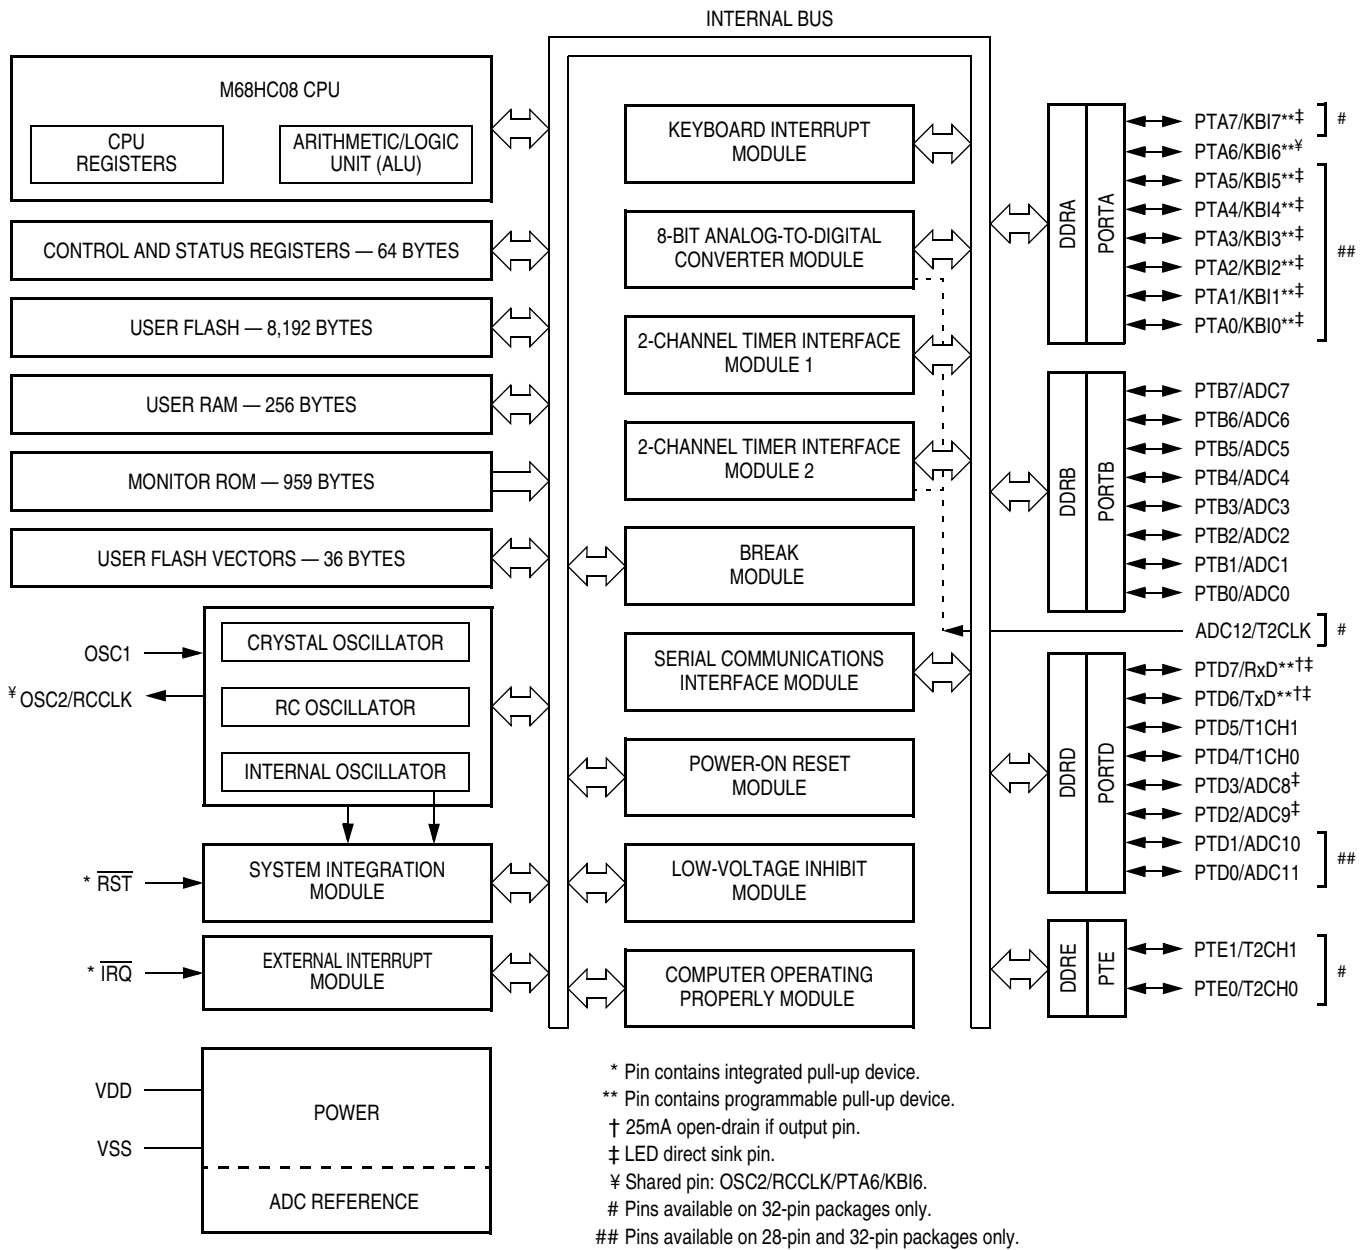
INTERNAL BUS

M68HC08 CPU

CPU REGISTERS

ARITHMETIC/LOGIC UNIT (ALU)

CONTROL AND STATUS REGISTERS — 64 BYTES

USER FLASH — 8,192 BYTES

USER RAM — 256 BYTES

MONITOR ROM — 959 BYTES

USER FLASH VECTORS — 36 BYTES

OSC1

¥ OSC2/RCCLK

CRYSTAL OSCILLATOR

RC OSCILLATOR

INTERNAL OSCILLATOR

* $\overline{RST}$

SYSTEM INTEGRATION MODULE

* $\overline{IRQ}$

EXTERNAL INTERRUPT MODULE

VDD

VSS

POWER

ADC REFERENCE

KEYBOARD INTERRUPT MODULE

8-BIT ANALOG-TO-DIGITAL CONVERTER MODULE

2-CHANNEL TIMER INTERFACE MODULE 1

2-CHANNEL TIMER INTERFACE MODULE 2

BREAK MODULE

SERIAL COMMUNICATIONS INTERFACE MODULE

POWER-ON RESET MODULE

LOW-VOLTAGE INHIBIT MODULE

COMPUTER OPERATING PROPERLY MODULE

DDRA

PORTA

PTA7/KBI7**‡ #

PTA6/KBI6**¥

PTA5/KBI5**‡

PTA4/KBI4**‡

PTA3/KBI3**‡

PTA2/KBI2**‡

PTA1/KBI1**‡

PTA0/KBI0**‡

##

DDRB

PORTB

PTB7/ADC7

PTB6/ADC6

PTB5/ADC5

PTB4/ADC4

PTB3/ADC3

PTB2/ADC2

PTB1/ADC1

PTB0/ADC0

ADC12/T2CLK #

DDRD

PORTD

PTD7/RxD**†‡

PTD6/TxD**†‡

PTD5/T1CH1

PTD4/T1CH0

PTD3/ADC8‡

PTD2/ADC9‡

PTD1/ADC10

PTD0/ADC11

##

DDRE

PTE

PTE1/T2CH1

PTE0/T2CH0

#

* Pin contains integrated pull-up device.
** Pin contains programmable pull-up device.
† 25mA open-drain if output pin.
‡ LED direct sink pin.
¥ Shared pin: OSC2/RCCLK/PTA6/KBI6.
# Pins available on 32-pin packages only.
## Pins available on 28-pin and 32-pin packages only.